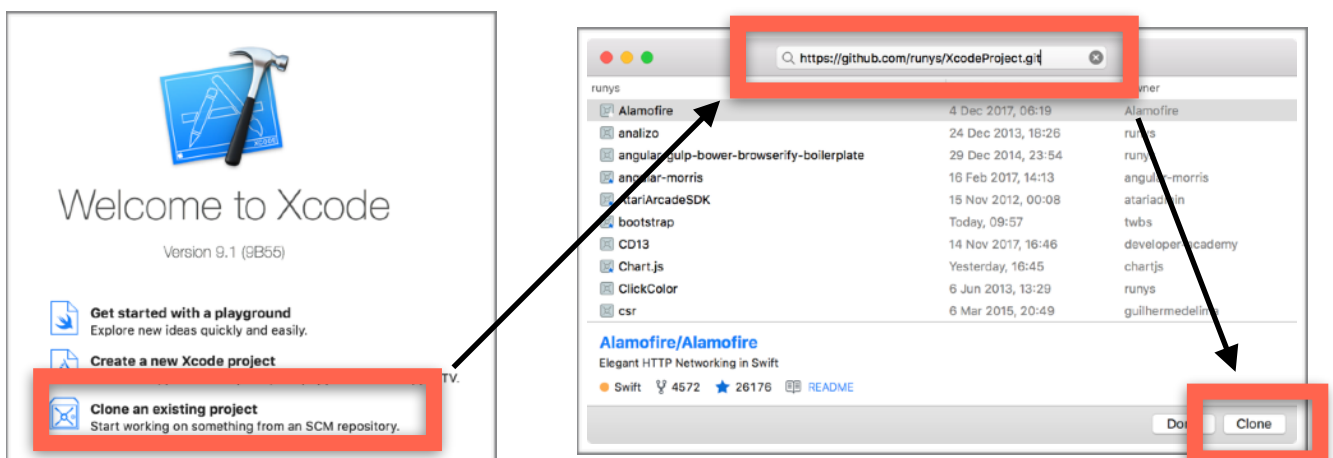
Welcome to Xcode

Version 9.1 (9B55)

Get started with a playground
Explore new ideas quickly and easily.

Create a new Xcode project
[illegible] TV.

Clone an existing project
Start working on something from an SCM repository.

https://github.com/runys/XcodeProject.git

runys
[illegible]wner

| | | |
|---|---|---|
| Alamofire | 4 Dec 2017, 06:19 | Alamofire |
| analizo | 24 Dec 2013, 18:26 | run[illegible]s |
| angular-gulp-bower-browserify-boilerplate | 29 Dec 2014, 23:54 | runy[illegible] |
| an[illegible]ar-morris | 16 Feb 2017, 14:13 | angular-morris |
| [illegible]tariArcadeSDK | 15 Nov 2012, 00:08 | atariad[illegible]in |
| bootstrap | Today, 09:57 | twbs |
| CD13 | 14 Nov 2017, 16:46 | developer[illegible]academy |
| Chart.js | Yesterday, 16:45 | chartjs |
| ClickColor | 6 Jun 2013, 13:29 | runys |
| csr | 6 Mar 2015, 20:49 | guilhermedeli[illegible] |

Alamofire/Alamofire
Elegant HTTP Networking in Swift
Swift 4572 26176 README

Do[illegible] Clone